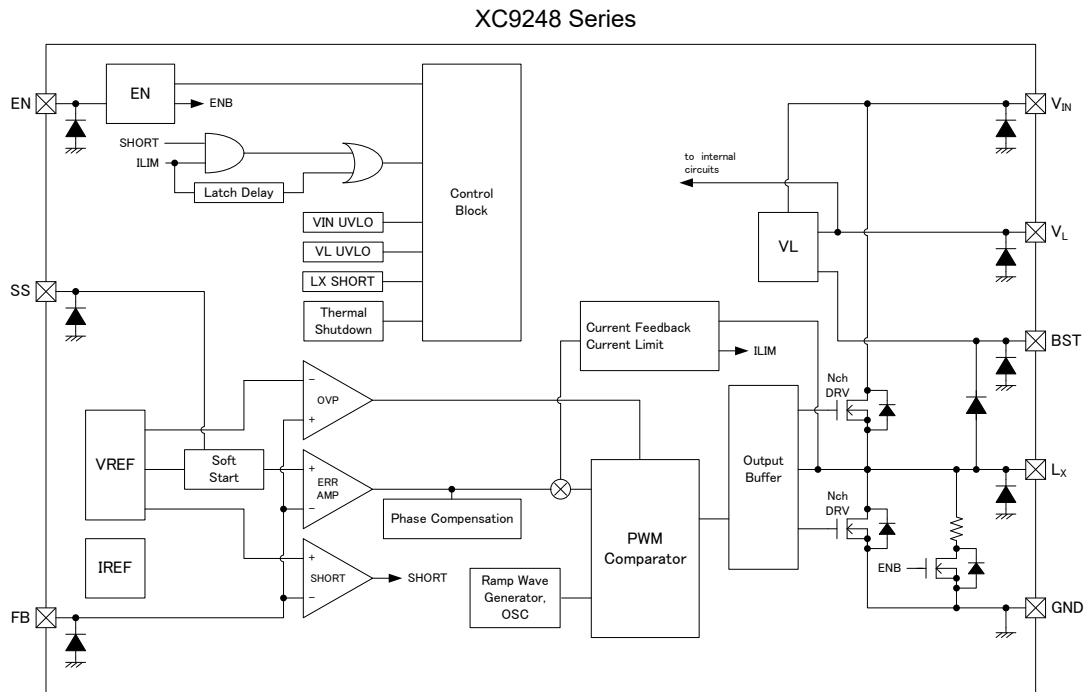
XC9248 Series

EN

EN

ENB

SHORT

ILIM

Latch Delay

Control Block

VIN UVLO

VL UVLO

LX SHORT

Thermal Shutdown

to internal circuits

VL

$V_{IN}$

$V_L$

SS

Current Feedback Current Limit

ILIM

BST

–

OVP

+

Nch DRV

VREF

Soft Start

+

ERR AMP

–

Output Buffer

$L_X$

Phase Compensation

Nch DRV

PWM Comparator

IREF

+

SHORT

–

SHORT

Ramp Wave Generator, OSC

ENB

FB

GND